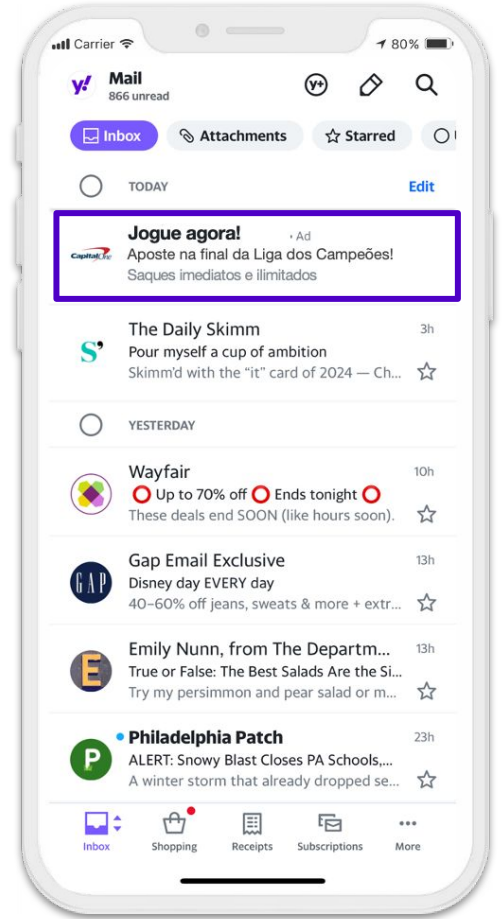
Carrier 80%

y! Mail
866 unread

Inbox Attachments Starred

TODAY Edit

Capital One
Jogue agora! · Ad
Aposte na final da Liga dos Campeões!
Saques imediatos e ilimitados

S'
The Daily Skimm 3h
Pour myself a cup of ambition
Skimm'd with the "it" card of 2024 — Ch...

YESTERDAY

Wayfair 10h
⭕ Up to 70% off ⭕ Ends tonight ⭕
These deals end SOON (like hours soon).

GAP
Gap Email Exclusive 13h
Disney day EVERY day
40–60% off jeans, sweats & more + extr...

E
Emily Nunn, from The Departm... 13h
True or False: The Best Salads Are the Si...
Try my persimmon and pear salad or m...

P
Philadelphia Patch 23h
ALERT: Snowy Blast Closes PA Schools,...
A winter storm that already dropped se...

Inbox Shopping Receipts Subscriptions More